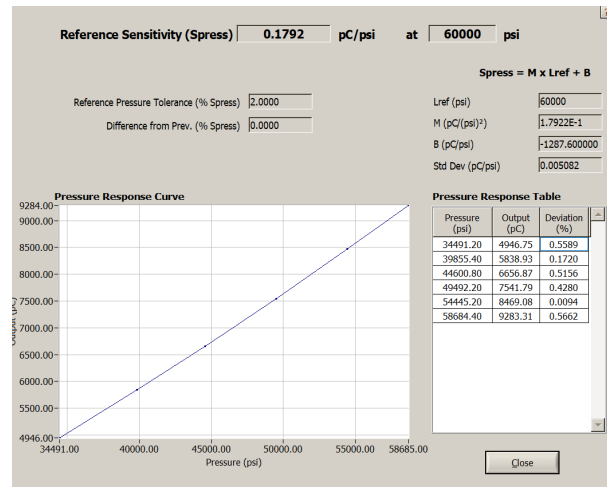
Reference Sensitivity (Spress) 0.1792 pC/psi at 60000 psi

Spress = M x Lref + B

Reference Pressure Tolerance (% Spress) 2.0000

Difference from Prev. (% Spress) 0.0000

Lref (psi) 60000

M (pC/(psi)²) 1.7922E-1

B (pC/psi) -1287.600000

Std Dev (pC/psi) 0.005082

Pressure Response Curve

9284.00
9000.00
8500.00
8000.00
7500.00
7000.00
6500.00
6000.00
5500.00
4946.00

Output (pC)

34491.00 40000.00 45000.00 50000.00 55000.00 58685.00

Pressure (psi)

Pressure Response Table

| Pressure (psi) | Output (pC) | Deviation (%) |
|---|---|---|
| 34491.20 | 4946.75 | 0.5589 |
| 39855.40 | 5838.93 | 0.1720 |
| 44600.80 | 6656.87 | 0.5156 |
| 49492.20 | 7541.79 | 0.4280 |
| 54445.20 | 8469.08 | 0.0094 |
| 58684.40 | 9283.31 | 0.5662 |

Close